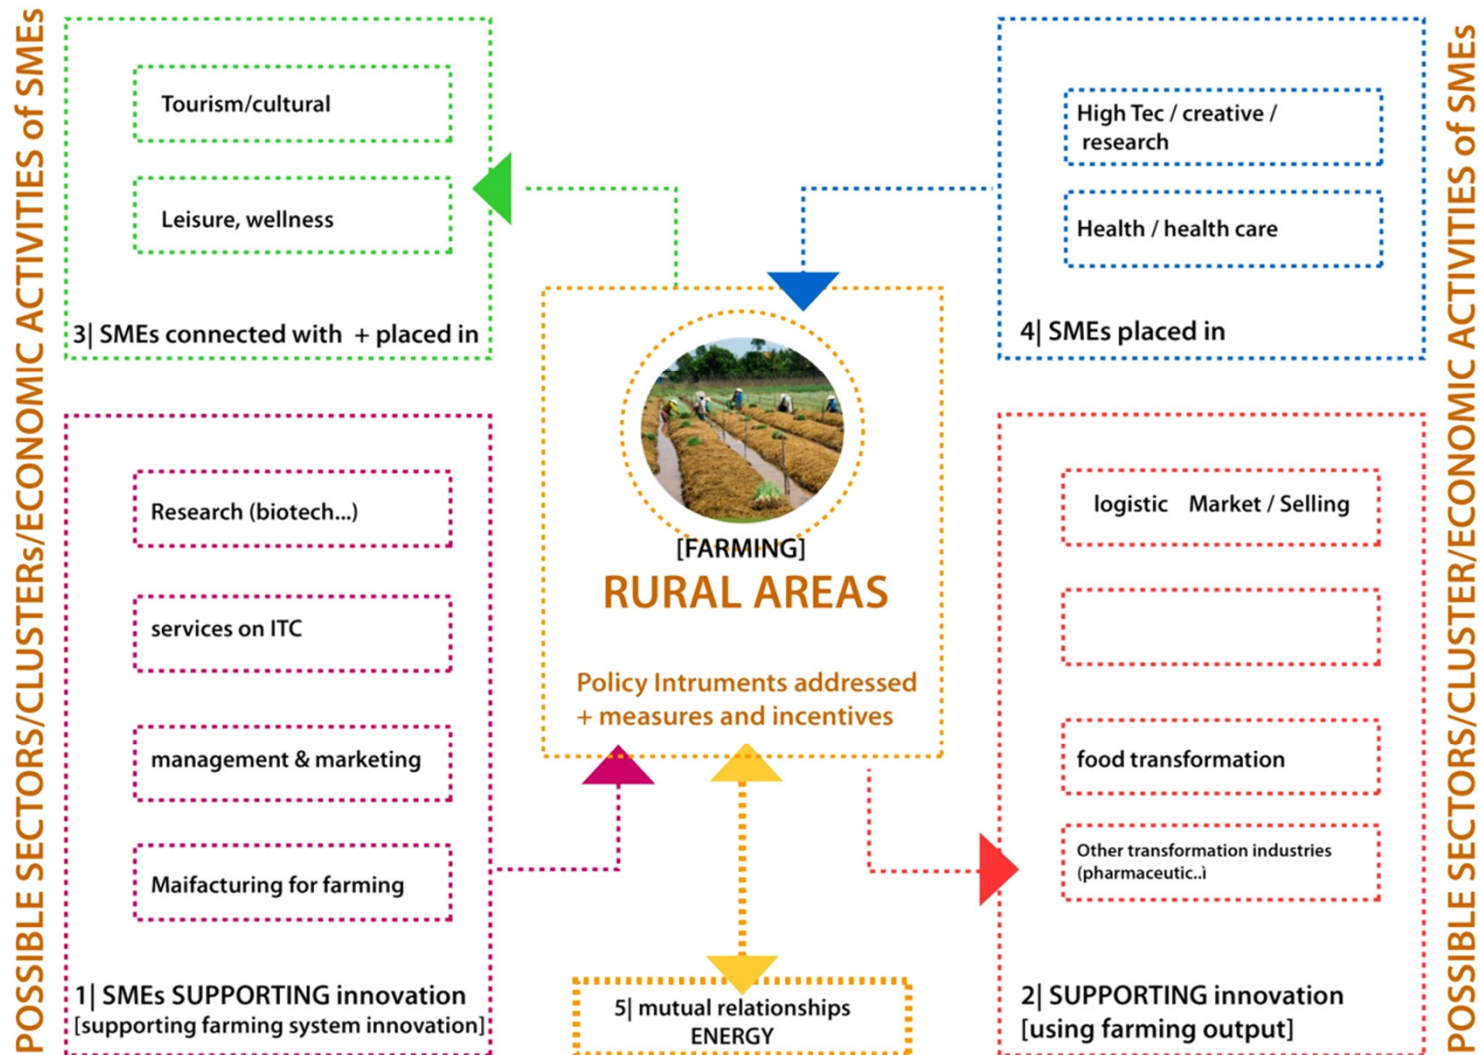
POSSIBLE SECTORS/CLUSTERs/ECONOMIC ACTIVITIES of SMEs

Tourism/cultural

Leisure, wellness

3| SMEs connected with + placed in

High Tec / creative / research

Health / health care

4| SMEs placed in

[FARMING]
RURAL AREAS

Policy Intruments addressed + measures and incentives

Research (biotech...)

services on ITC

management & marketing

Maifacturing for farming

1| SMEs SUPPORTING innovation [supporting farming system innovation]

logistic Market / Selling

food transformation

Other transformation industries (pharmaceutic..i

2| SUPPORTING innovation [using farming output]

5| mutual relationships ENERGY

POSSIBLE SECTORS/CLUSTER/ECONOMIC ACTIVITIES of SMEs